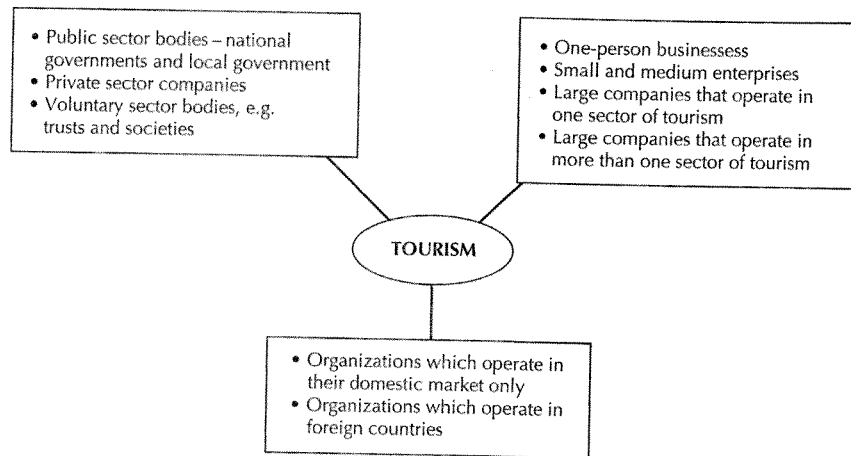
• Public sector bodies – national governments and local government
• Private sector companies
• Voluntary sector bodies, e.g. trusts and societies

• One-person businessess
• Small and medium enterprises
• Large companies that operate in one sector of tourism
• Large companies that operate in more than one sector of tourism

TOURISM

• Organizations which operate in their domestic market only
• Organizations which operate in foreign countries